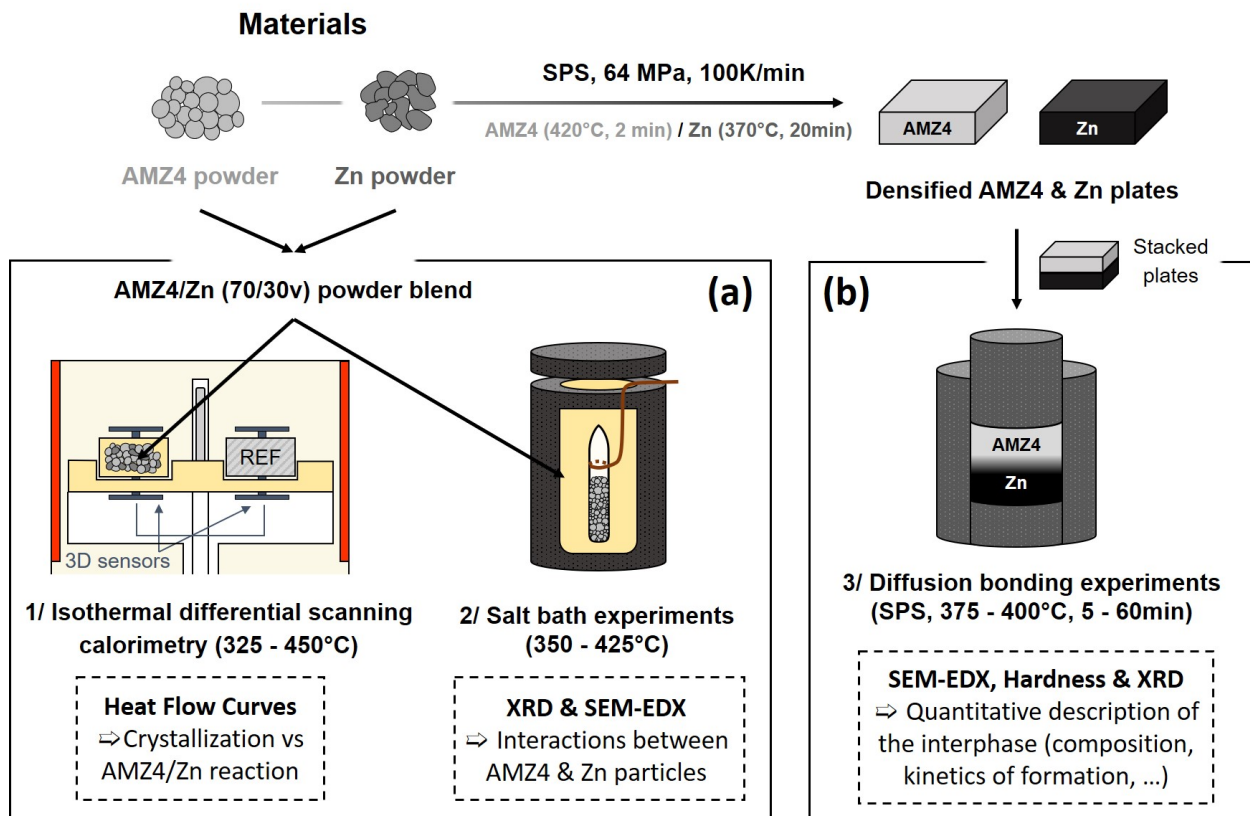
Materials

AMZ4 powder

Zn powder

SPS, 64 MPa, 100K/min

AMZ4 (420°C, 2 min) / Zn (370°C, 20min)

AMZ4

Zn

Densified AMZ4 & Zn plates

Stacked plates

AMZ4/Zn (70/30v) powder blend

(a)

REF

3D sensors

1/ Isothermal differential scanning calorimetry (325 - 450°C)

Heat Flow Curves
⇨Crystallization vs AMZ4/Zn reaction

2/ Salt bath experiments (350 - 425°C)

XRD & SEM-EDX
⇨ Interactions between AMZ4 & Zn particles

(b)

AMZ4

Zn

3/ Diffusion bonding experiments (SPS, 375 - 400°C, 5 - 60min)

SEM-EDX, Hardness & XRD
⇨ Quantitative description of the interphase (composition, kinetics of formation, ...)